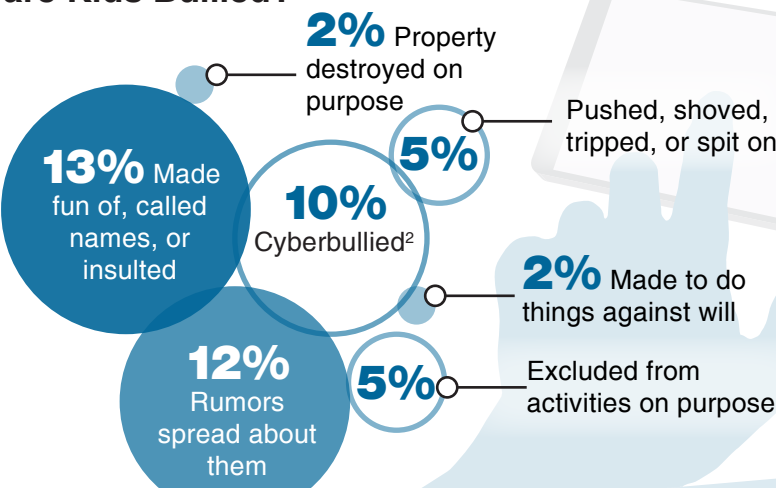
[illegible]are Kids Bullied?

2% Property destroyed on purpose

5%

Pushed, shoved, tripped, or spit on

13% Made fun of, called names, or insulted

10% Cyberbullied$^2$

2% Made to do things against will

12% Rumors spread about them

5%

Excluded from activities on purpose